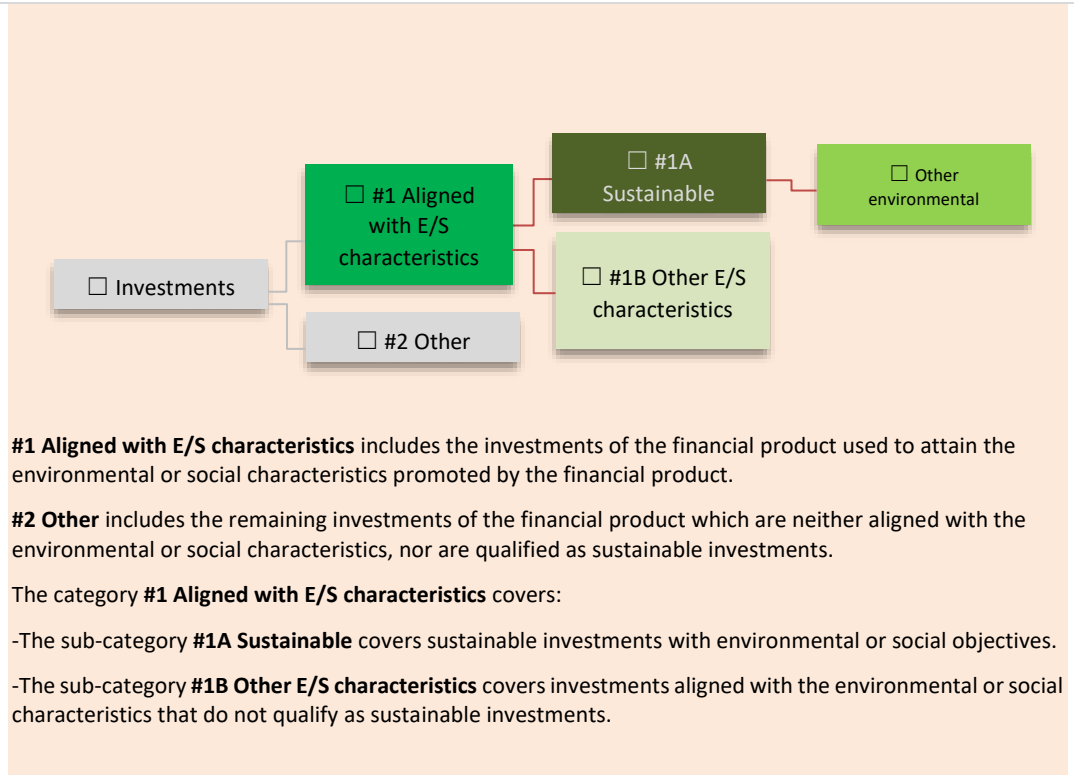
☐ #1A Sustainable

☐ Other environmental

☐ #1 Aligned with E/S characteristics

☐ Investments

☐ #1B Other E/S characteristics

☐ #2 Other

**#1 Aligned with E/S characteristics** includes the investments of the financial product used to attain the environmental or social characteristics promoted by the financial product.

**#2 Other** includes the remaining investments of the financial product which are neither aligned with the environmental or social characteristics, nor are qualified as sustainable investments.

The category **#1 Aligned with E/S characteristics** covers:

-The sub-category **#1A Sustainable** covers sustainable investments with environmental or social objectives.

-The sub-category **#1B Other E/S characteristics** covers investments aligned with the environmental or social characteristics that do not qualify as sustainable investments.